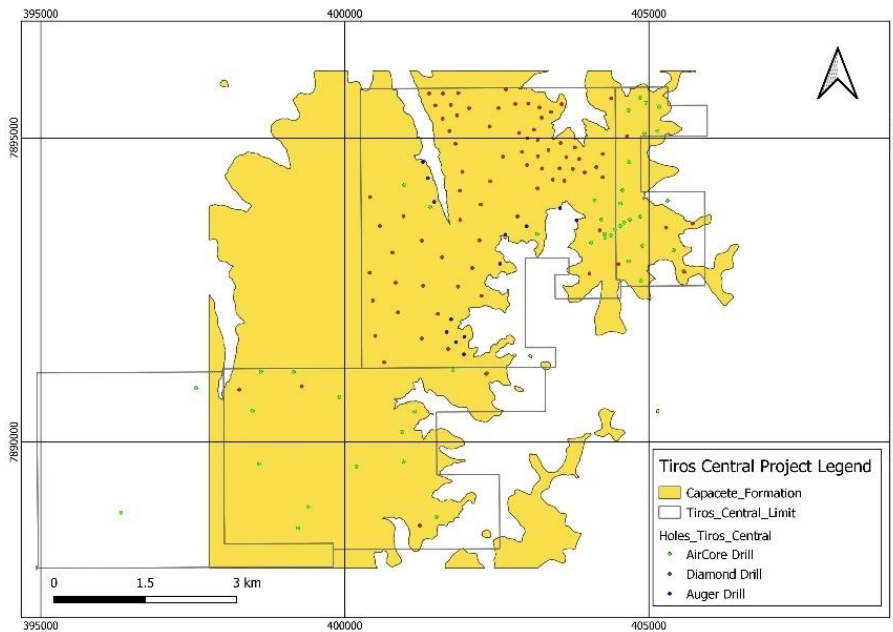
395000
400000
405000

7895000
7890000

Tiros Central Project Legend
Capacete_Formation
Tiros_Central_Limit
Holes_Tiros_Central
AirCore Drill
Diamond Drill
Auger Drill

0 1.5 3 km

395000
400000
405000